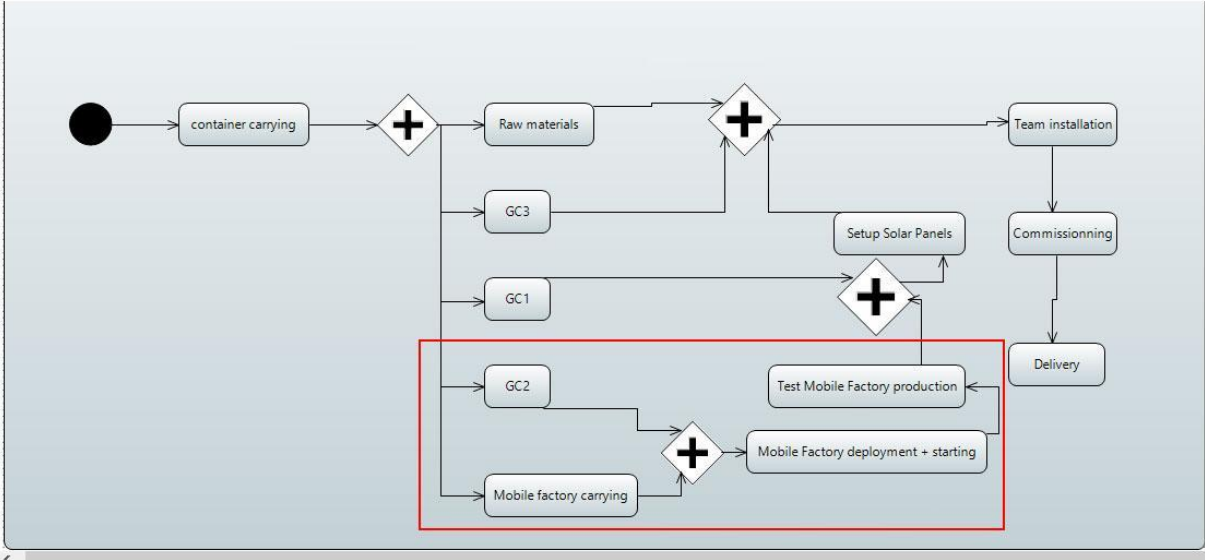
container carrying

Raw materials

Team installation

GC3

Setup Solar Panels

Commissionning

GC1

Delivery

GC2

Test Mobile Factory production

Mobile Factory deployment + starting

Mobile factory carrying